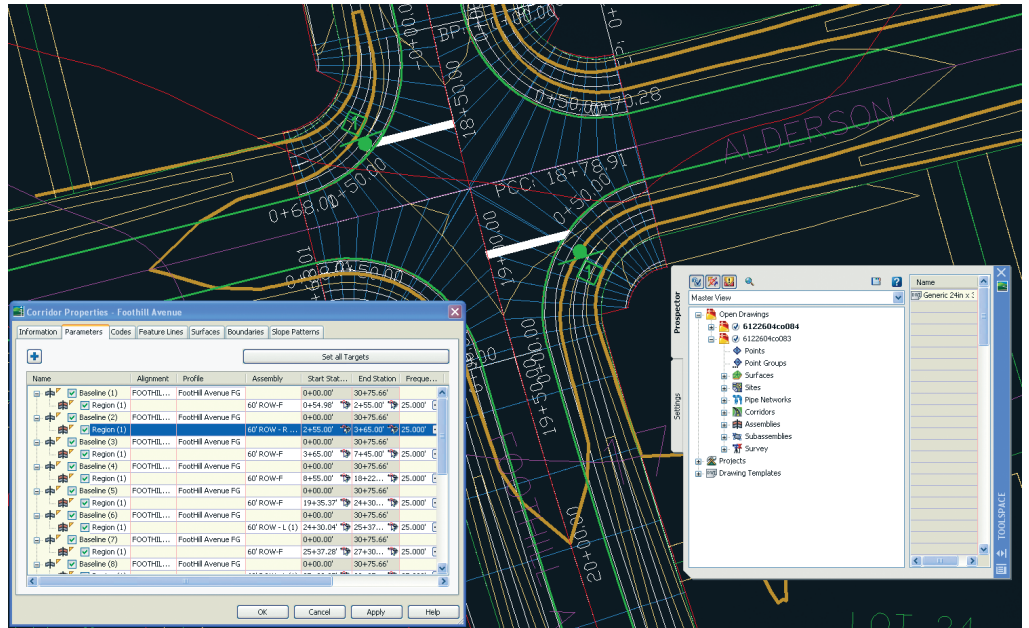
BP: 18+50.00
0+00
0+50.00+70.28
18+50.00
ALDERSON
PCC: 18+78.91
0+68.00+50.00
0+50.00
19+00.00
0+00.01
0+50.00
19+50.00
20+00.00
LOT 24

Corridor Properties - Foothill Avenue
Information | Parameters | Codes | Feature Lines | Surfaces | Boundaries | Slope Patterns
Set all Targets

| Name | Alignment | Profile | Assembly | Start Stat... | End Station | Freque... |
|---|---|---|---|---|---|---|
| Baseline (1) | FOOTHIL... | FootHill Avenue FG | | 0+00.00' | 30+75.66' | |
| Region (1) | | | 60' ROW-F | 0+54.98' | 2+55.00' | 25.000' |
| Baseline (2) | FOOTHIL... | FootHill Avenue FG | | 0+00.00' | 30+75.66' | |
| Region (1) | | | 60' ROW - R ... | 2+55.00' | 3+65.00' | 25.000' |
| Baseline (3) | FOOTHIL... | FootHill Avenue FG | | 0+00.00' | 30+75.66' | |
| Region (1) | | | 60' ROW-F | 3+65.00' | 7+45.00' | 25.000' |
| Baseline (4) | FOOTHIL... | FootHill Avenue FG | | 0+00.00' | 30+75.66' | |
| Region (1) | | | 60' ROW-F | 8+55.00' | 18+22... | 25.000' |
| Baseline (5) | FOOTHIL... | FootHill Avenue FG | | 0+00.00' | 30+75.66' | |
| Region (1) | | | 60' ROW-F | 19+35.37' | 24+30... | 25.000' |
| Baseline (6) | FOOTHIL... | FootHill Avenue FG | | 0+00.00' | 30+75.66' | |
| Region (1) | | | 60' ROW - L (1) | 24+30.04' | 25+37... | 25.000' |
| Baseline (7) | FOOTHIL... | FootHill Avenue FG | | 0+00.00' | 30+75.66' | |
| Region (1) | | | 60' ROW-F | 25+37.28' | 27+30... | 25.000' |
| Baseline (8) | FOOTHIL... | FootHill Avenue FG | | 0+00.00' | 30+75.66' | |

OK | Cancel | Apply | Help

Prospector
Settings
Master View
Open Drawings
6122604co084
6122604co083
Points
Point Groups
Surfaces
Sites
Pipe Networks
Corridors
Assemblies
Subassemblies
Survey
Projects
Drawing Templates
Name
Generic 24in x 3
TOOLSPACE